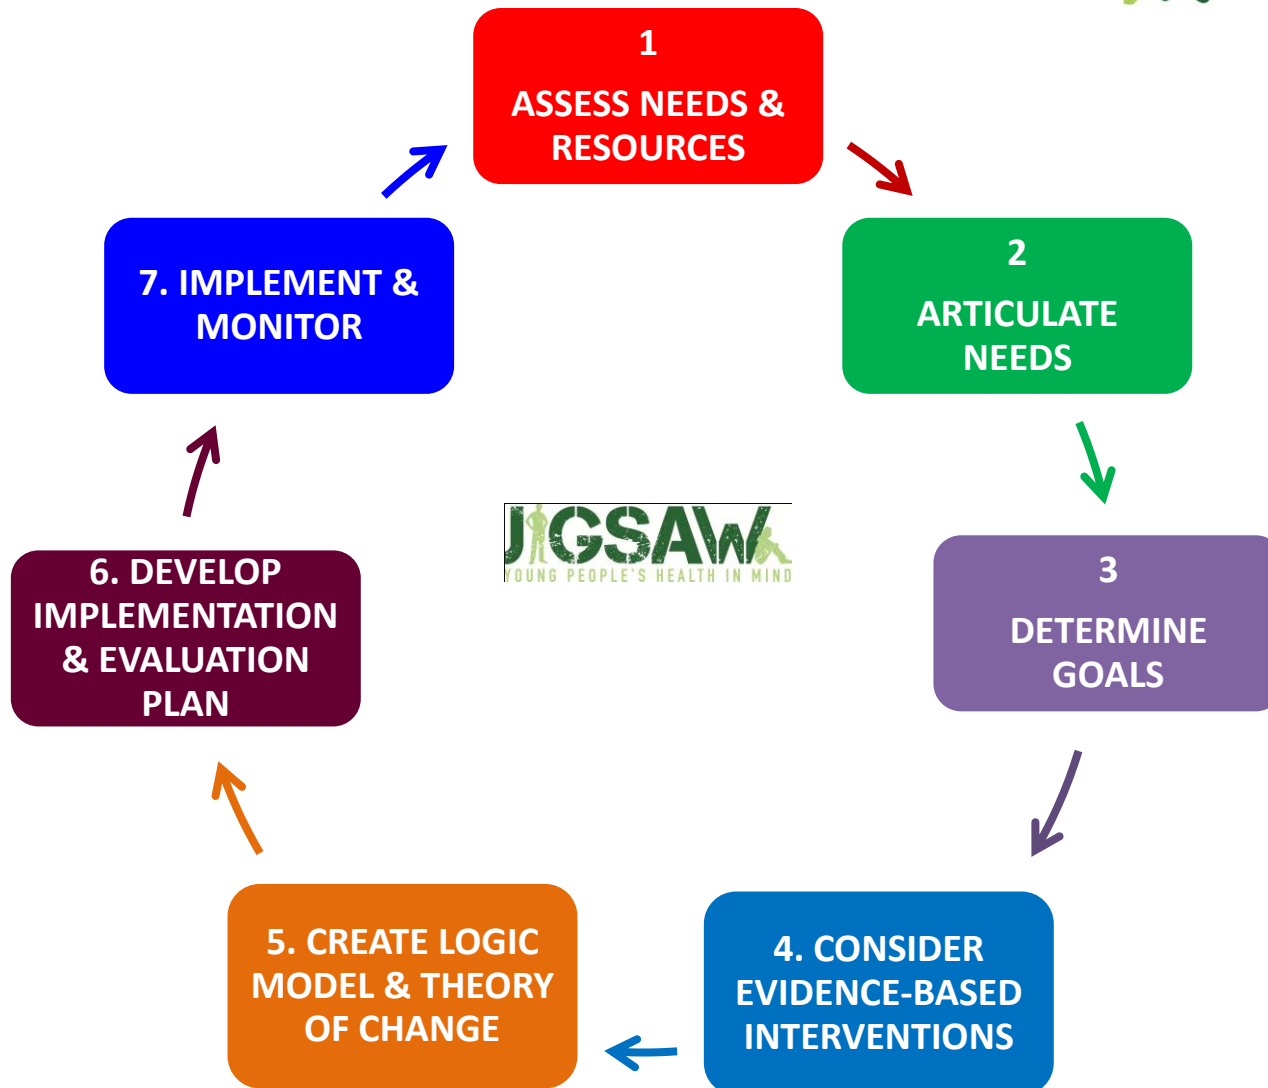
1
ASSESS NEEDS & RESOURCES

2
ARTICULATE NEEDS

3
DETERMINE GOALS

4. CONSIDER EVIDENCE-BASED INTERVENTIONS

5. CREATE LOGIC MODEL & THEORY OF CHANGE

6. DEVELOP IMPLEMENTATION & EVALUATION PLAN

7. IMPLEMENT & MONITOR

JIGSAW
YOUNG PEOPLE'S HEALTH IN MIND